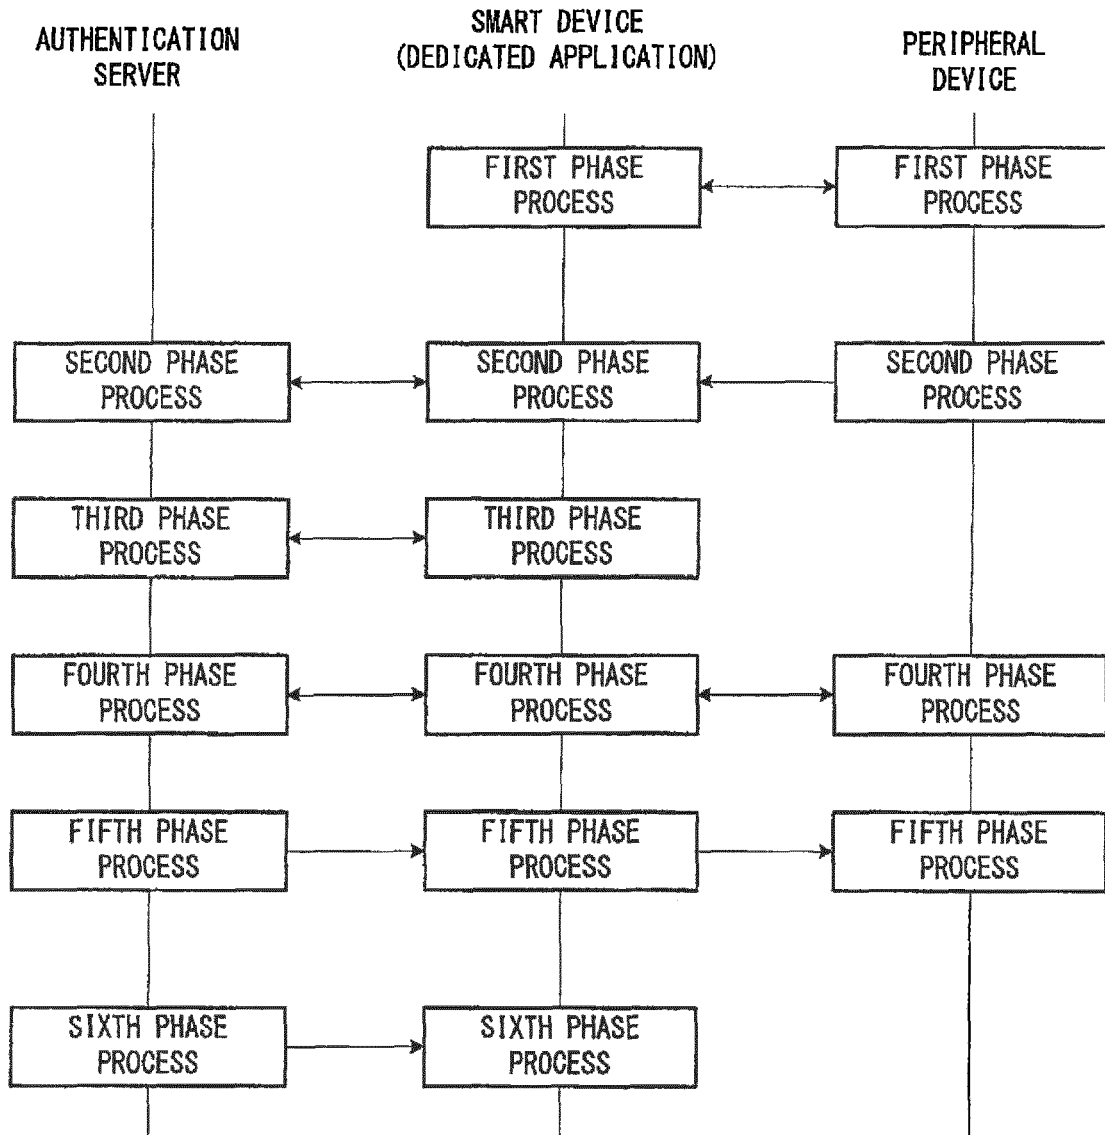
AUTHENTICATION SERVER

SMART DEVICE (DEDICATED APPLICATION)

PERIPHERAL DEVICE

FIRST PHASE PROCESS

FIRST PHASE PROCESS

SECOND PHASE PROCESS

SECOND PHASE PROCESS

SECOND PHASE PROCESS

THIRD PHASE PROCESS

THIRD PHASE PROCESS

FOURTH PHASE PROCESS

FOURTH PHASE PROCESS

FOURTH PHASE PROCESS

FIFTH PHASE PROCESS

FIFTH PHASE PROCESS

FIFTH PHASE PROCESS

SIXTH PHASE PROCESS

SIXTH PHASE PROCESS